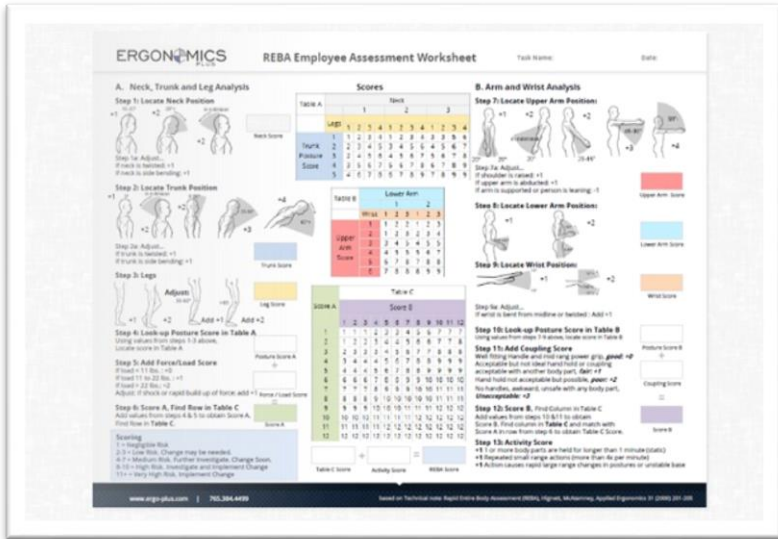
ERGONOMICS PLUS

REBA Employee Assessment Worksheet

Task Name:

Date:

A. Neck, Trunk and Leg Analysis

Step 1: Locate Neck Position

+1 +2 +2

Neck Score

Step 1a: Adjust...
If neck is twisted: +1
If neck is side bending: +1

Step 2: Locate Trunk Position

+1 +2 +2 +3 +4

Step 2a: Adjust...
If trunk is twisted: +1
If trunk is side bending: +1

Trunk Score

Step 3: Legs

+1 Adjust: +2 Add +1 Add +2

Leg Score

Step 4: Look-up Posture Score in Table A
Using values from steps 1-3 above,
Locate score in Table A

Posture Score A

Step 5: Add Force/Load Score
If load < 11 lbs.: +0
If load 11 to 22 lbs.: +1
If load > 22 lbs.: +2
Adjust: If shock or rapid build up of force: add +1

Force / Load Score

Step 6: Score A, Find Row in Table C
Add values from steps 4 & 5 to obtain Score A.
Find Row in Table C.

Score A

Scoring
1 = Negligible Risk
2-3 = Low Risk. Change may be needed.
4-7 = Medium Risk. Further Investigate. Change Soon.
8-10 = High Risk. Investigate and Implement Change
11+ = Very High Risk. Implement Change

Scores

Table A

| | | Neck | | | | | | | | | | | |
|---|---|---|---|---|---|---|---|---|---|---|---|---|---|
| | | 1 | | | | 2 | | | | 3 | | | |
| | Legs | 1 | 2 | 3 | 4 | 1 | 2 | 3 | 4 | 1 | 2 | 3 | 4 |
| Trunk Posture Score | 1 | 1 | 2 | 3 | 4 | 1 | 2 | 3 | 4 | 3 | 3 | 5 | 6 |
| | 2 | 2 | 3 | 4 | 5 | 3 | 4 | 5 | 6 | 4 | 5 | 6 | 7 |
| | 3 | 2 | 4 | 5 | 6 | 4 | 5 | 6 | 7 | 5 | 6 | 7 | 8 |
| | 4 | 3 | 5 | 6 | 7 | 5 | 6 | 7 | 8 | 6 | 7 | 8 | 9 |
| | 5 | 4 | 6 | 7 | 8 | 6 | 7 | 8 | 9 | 7 | 8 | 9 | 9 |

Table B

| | | Lower Arm | | | | | |
|---|---|---|---|---|---|---|---|
| | | 1 | | | 2 | | |
| | Wrist | 1 | 2 | 3 | 1 | 2 | 3 |
| Upper Arm Score | 1 | 1 | 2 | 2 | 1 | 2 | 3 |
| | 2 | 1 | 2 | 3 | 2 | 3 | 4 |
| | 3 | 3 | 4 | 5 | 4 | 5 | 5 |
| | 4 | 4 | 5 | 5 | 5 | 6 | 7 |
| | 5 | 6 | 7 | 8 | 7 | 8 | 8 |
| | 6 | 7 | 8 | 8 | 8 | 9 | 9 |

Table C

| Score A | Score B | | | | | | | | | | | |
|---|---|---|---|---|---|---|---|---|---|---|---|---|
| | 1 | 2 | 3 | 4 | 5 | 6 | 7 | 8 | 9 | 10 | 11 | 12 |
| 1 | 1 | 1 | 1 | 2 | 3 | 3 | 4 | 5 | 6 | 7 | 7 | 7 |
| 2 | 1 | 2 | 2 | 3 | 4 | 4 | 5 | 6 | 6 | 7 | 7 | 8 |
| 3 | 2 | 3 | 3 | 3 | 4 | 5 | 6 | 7 | 7 | 8 | 8 | 8 |
| 4 | 3 | 4 | 4 | 4 | 5 | 6 | 7 | 8 | 8 | 9 | 9 | 9 |
| 5 | 4 | 4 | 4 | 5 | 6 | 7 | 8 | 8 | 9 | 9 | 9 | 9 |
| 6 | 6 | 6 | 6 | 7 | 8 | 8 | 9 | 9 | 10 | 10 | 10 | 10 |
| 7 | 7 | 7 | 7 | 8 | 9 | 9 | 9 | 10 | 10 | 11 | 11 | 11 |
| 8 | 8 | 8 | 8 | 9 | 10 | 10 | 10 | 10 | 10 | 11 | 11 | 11 |
| 9 | 9 | 9 | 9 | 10 | 10 | 10 | 11 | 11 | 11 | 12 | 12 | 12 |
| 10 | 10 | 10 | 10 | 11 | 11 | 11 | 11 | 12 | 12 | 12 | 12 | 12 |
| 11 | 11 | 11 | 11 | 11 | 12 | 12 | 12 | 12 | 12 | 12 | 12 | 12 |
| 12 | 12 | 12 | 12 | 12 | 12 | 12 | 12 | 12 | 12 | 12 | 12 | 12 |

Table C Score + Activity Score = REBA Score

B. Arm and Wrist Analysis

Step 7: Locate Upper Arm Position:

+1 +2 +2 +3 +4

Step 7a: Adjust...
If shoulder is raised: +1
If upper arm is abducted: +1
If arm is supported or person is leaning: -1

Upper Arm Score

Step 8: Locate Lower Arm Position:

+1 +2

Lower Arm Score

Step 9: Locate Wrist Position:

+1 +2

Step 9a: Adjust...
If wrist is bent from midline or twisted : Add +1

Wrist Score

Step 10: Look-up Posture Score in Table B
Using values from steps 7-9 above, locate score in Table B

Posture Score B

Step 11: Add Coupling Score
Well fitting Handle and mid rang power grip, good: +0
Acceptable but not ideal hand hold or coupling acceptable with another body part, fair: +1
Hand hold not acceptable but possible, poor: +2
No handles, awkward, unsafe with any body part, Unacceptable: +3

Coupling Score

Step 12: Score B, Find Column in Table C
Add values from steps 10 & 11 to obtain Score B. Find column in Table C and match with Score A in row from step 6 to obtain Table C Score.

Score B

Step 13: Activity Score
+1 1 or more body parts are held for longer than 1 minute (static)
+1 Repeated small range actions (more than 4x per minute)
+1 Action causes rapid large range changes in postures or unstable base

www.ergo-plus.com | 765.384.4499

based on Technical note: Rapid Entire Body Assessment (REBA), Hignett, McAtamney, Applied Ergonomics 31 (2000) 201-205